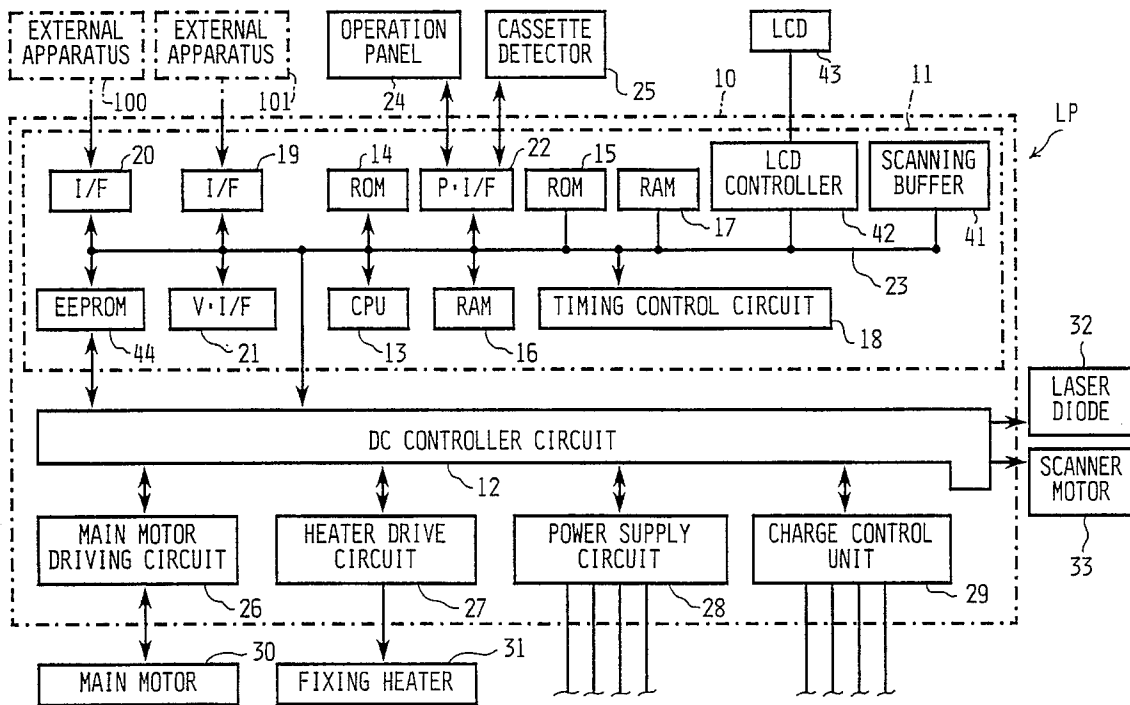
EXTERNAL APPARATUS
100
EXTERNAL APPARATUS
101
OPERATION PANEL
24
CASSETTE DETECTOR
25
LCD
43
10
11
LP
20
I/F
19
I/F
14
ROM
22
P·I/F
15
ROM
RAM
17
LCD CONTROLLER
42
SCANNING BUFFER
41
23
EEPROM
44
V·I/F
21
CPU
13
RAM
16
TIMING CONTROL CIRCUIT
18
32
LASER DIODE
DC CONTROLLER CIRCUIT
12
SCANNER MOTOR
33
MAIN MOTOR DRIVING CIRCUIT
26
HEATER DRIVE CIRCUIT
27
POWER SUPPLY CIRCUIT
28
CHARGE CONTROL UNIT
29
30
MAIN MOTOR
31
FIXING HEATER